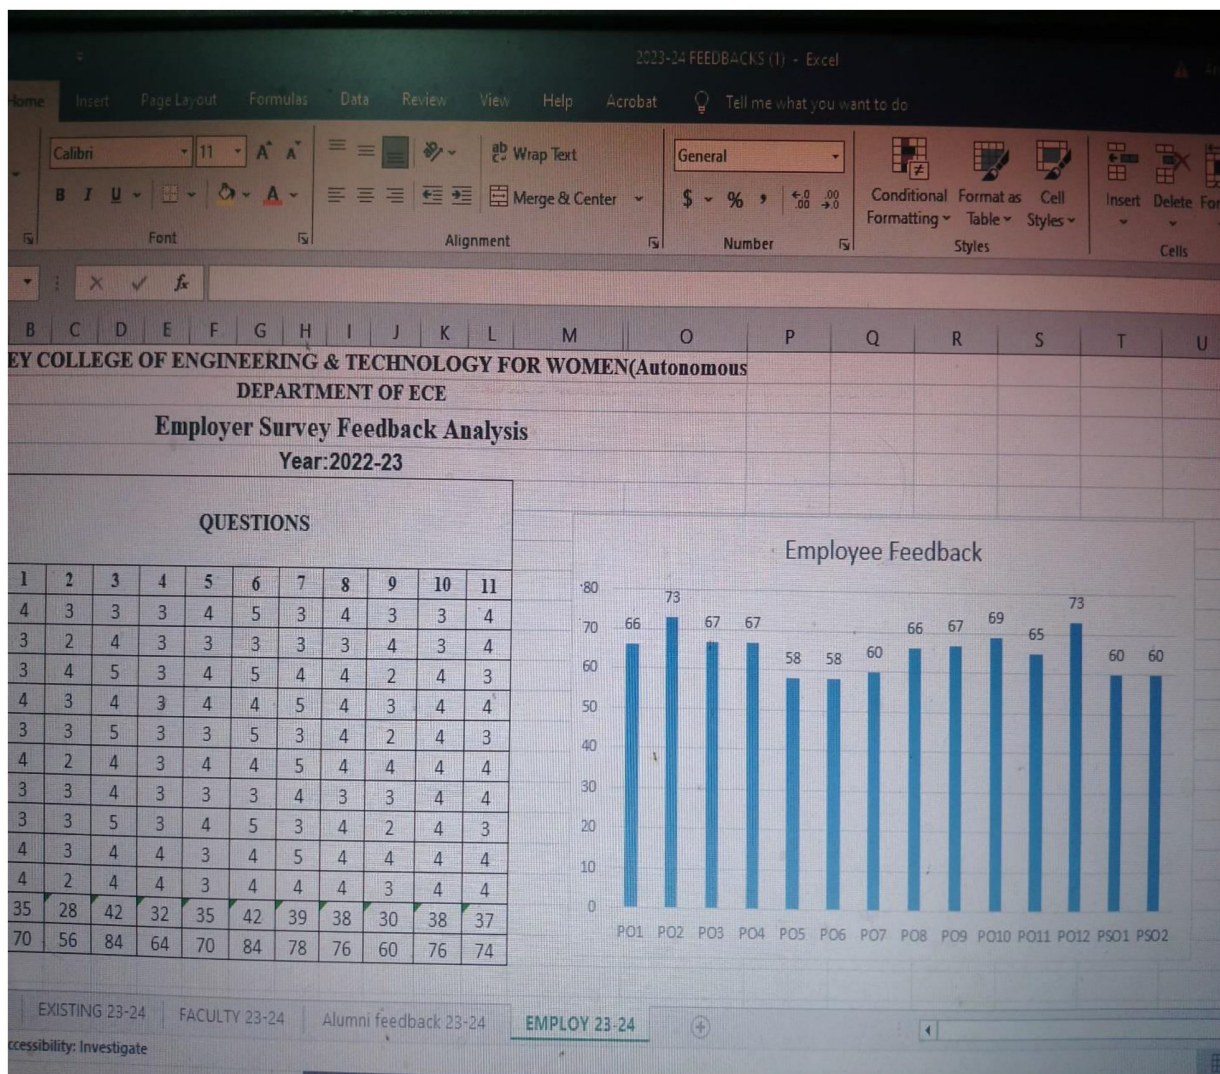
2023-24 FEEDBACKS (1) - Excel

Home Insert Page Layout Formulas Data Review View Help Acrobat Tell me what you want to do

Calibri 11 A A
B I U A
Font

Wrap Text
Merge & Center
Alignment

General
$ % , .00 .0
Number

Conditional Formatting Format as Table Cell Styles
Styles

Insert Delete For
Cells

fx

B C D E F G H I J K L M O P Q R S T U

EY COLLEGE OF ENGINEERING & TECHNOLOGY FOR WOMEN(Autonomous
DEPARTMENT OF ECE
Employer Survey Feedback Analysis
Year:2022-23

QUESTIONS

| 1 | 2 | 3 | 4 | 5 | 6 | 7 | 8 | 9 | 10 | 11 |
|---|---|---|---|---|---|---|---|---|---|---|
| 4 | 3 | 3 | 3 | 4 | 5 | 3 | 4 | 3 | 3 | 4 |
| 3 | 2 | 4 | 3 | 3 | 3 | 3 | 3 | 4 | 3 | 4 |
| 3 | 4 | 5 | 3 | 4 | 5 | 4 | 4 | 2 | 4 | 3 |
| 4 | 3 | 4 | 3 | 4 | 4 | 5 | 4 | 3 | 4 | 4 |
| 3 | 3 | 5 | 3 | 3 | 5 | 3 | 4 | 2 | 4 | 3 |
| 4 | 2 | 4 | 3 | 4 | 4 | 5 | 4 | 4 | 4 | 4 |
| 3 | 3 | 4 | 3 | 3 | 3 | 4 | 3 | 3 | 4 | 4 |
| 3 | 3 | 5 | 3 | 4 | 5 | 3 | 4 | 2 | 4 | 3 |
| 4 | 3 | 4 | 4 | 3 | 4 | 5 | 4 | 4 | 4 | 4 |
| 4 | 2 | 4 | 4 | 3 | 4 | 4 | 4 | 3 | 4 | 4 |
| 35 | 28 | 42 | 32 | 35 | 42 | 39 | 38 | 30 | 38 | 37 |
| 70 | 56 | 84 | 64 | 70 | 84 | 78 | 76 | 60 | 76 | 74 |

Employee Feedback

80 70 60 50 40 30 20 10 0

66 73 67 67 58 58 60 66 67 69 65 73 60 60

PO1 PO2 PO3 PO4 PO5 PO6 PO7 PO8 PO9 PO10 PO11 PO12 PSO1 PSO2

EXISTING 23-24 FACULTY 23-24 Alumni feedback 23-24 EMPLOY 23-24

ccessibility: Investigate